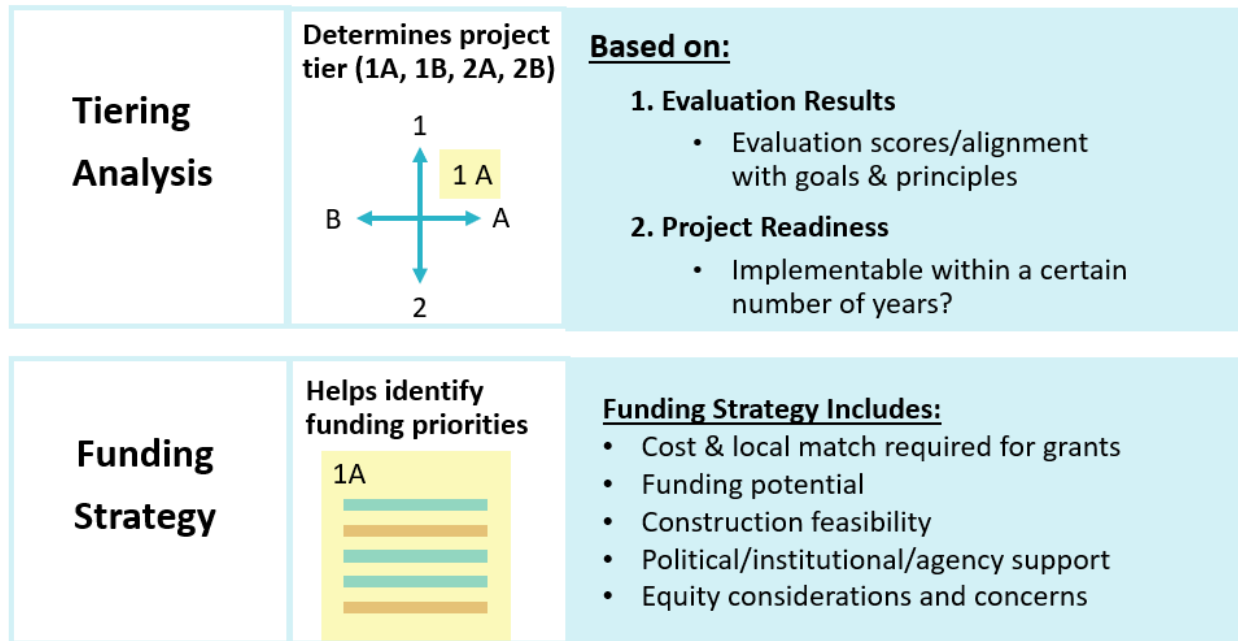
Tiering Analysis

Determines project tier (1A, 1B, 2A, 2B)

1

1 A

B

A

2

Based on:

1. Evaluation Results

• Evaluation scores/alignment with goals & principles

2. Project Readiness

• Implementable within a certain number of years?

Funding Strategy

Helps identify funding priorities

1A

Funding Strategy Includes:

• Cost & local match required for grants
• Funding potential
• Construction feasibility
• Political/institutional/agency support
• Equity considerations and concerns